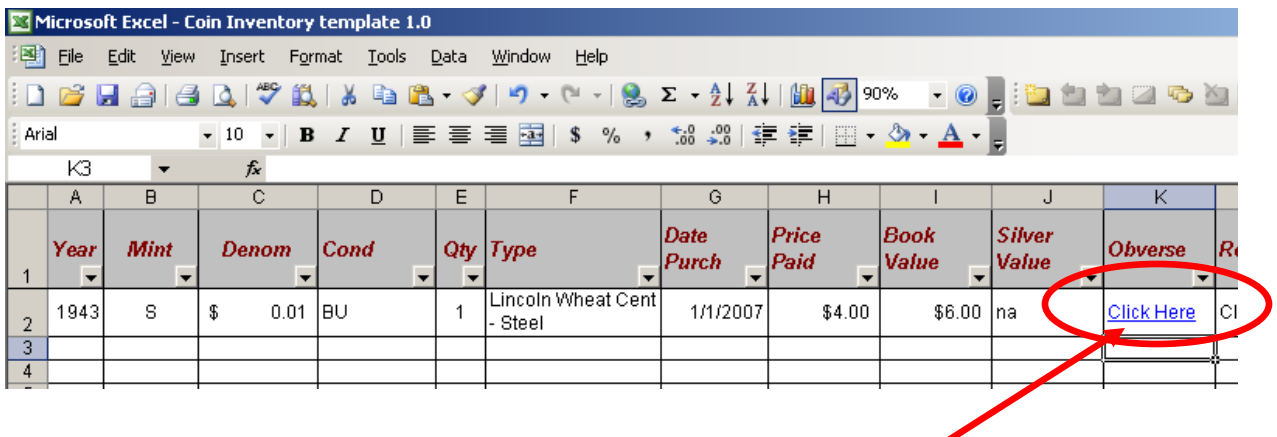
Microsoft Excel - Coin Inventory template 1.0

File Edit View Insert Format Tools Data Window Help

90%

Arial 10 B I U $ % ,

K3 $f_x$

| | A | B | C | D | E | F | G | H | I | J | K | |
|---|---|---|---|---|---|---|---|---|---|---|---|---|
| 1 | Year | Mint | Denom | Cond | Qty | Type | Date Purch | Price Paid | Book Value | Silver Value | Obverse | Re |
| 2 | 1943 | S | $ 0.01 | BU | 1 | Lincoln Wheat Cent - Steel | 1/1/2007 | $4.00 | $6.00 | na | Click Here | Cl |
| 3 | | | | | | | | | | | | |
| 4 | | | | | | | | | | | | |